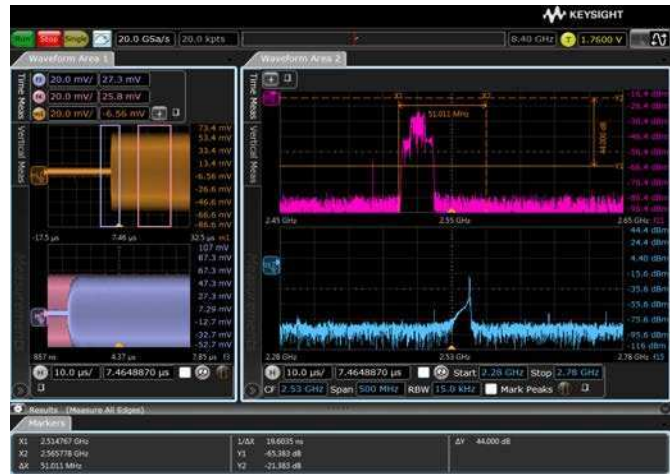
KEYSIGHT

Run Stop Single 20.0 GSa/s 20.0 kpts 8.40 GHz T 1.7600 V

Waveform Area 1

20.0 mV/ 27.3 mV
20.0 mV/ 25.8 mV
20.0 mV/ -6.56 mV

Time Meas Vertical Meas

73.4 mV
53.4 mV
33.4 mV
13.4 mV
-6.56 mV
-26.6 mV
-46.6 mV
-66.6 mV
-86.6 mV

-17.5 µs 7.46 µs 32.5 µs

107 mV
87.3 mV
67.3 mV
47.3 mV
27.3 mV
7.29 mV
-12.7 mV
-32.7 mV
-52.7 mV

857 ns 4.37 µs 7.85 µs

Waveform Area 2

Time Meas Vertical Meas

51.011 MHz

-16.4 dBm
-26.4 dBm
-36.4 dBm
-46.4 dBm
-56.4 dBm
-66.4 dBm
-76.4 dBm
-86.4 dBm
-96.4 dBm

2.45 GHz 2.55 GHz 2.65 GHz

44.4 dBm
24.4 dBm
4.40 dBm
-15.6 dBm
-35.6 dBm
-55.6 dBm
-75.6 dBm
-95.6 dBm
-116 dBm

2.28 GHz 2.53 GHz 2.78 GHz

H 10.0 µs/ 7.4648870 µs
H 10.0 µs/ 7.4648870 µs Start 2.28 GHz Stop 2.78 GHz
CF 2.53 GHz Span 500 MHz RBW 15.0 kHz Mark Peaks

Results (Measure All Edges)

Markers

| | | | | | |
|---|---|---|---|---|---|
| X1 | 2.514767 GHz | 1/ΔX | 19.6035 ns | ΔY | 44.000 dB |
| X2 | 2.565778 GHz | Y1 | -65.383 dB | | |
| ΔX | 51.011 MHz | Y2 | -21.383 dB | | |